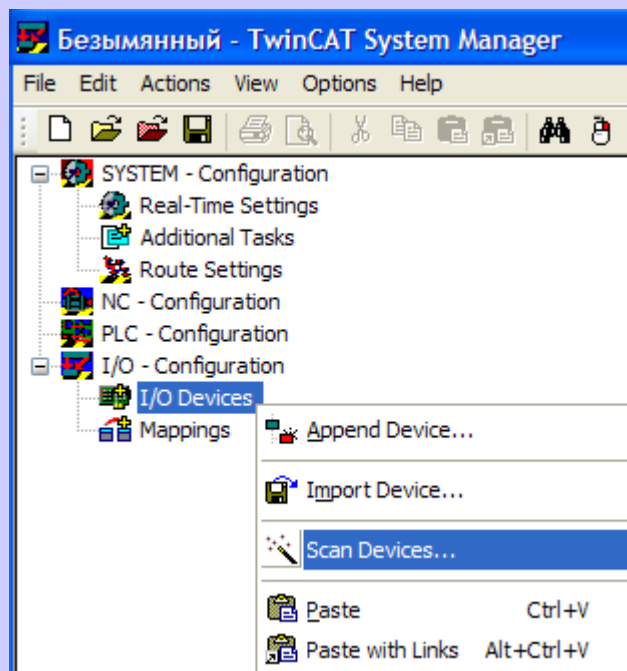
Безымянный - TwinCAT System Manager

File Edit Actions View Options Help

SYSTEM - Configuration
Real-Time Settings
Additional Tasks
Route Settings
NC - Configuration
PLC - Configuration
I/O - Configuration
I/O Devices
Mappings

Append Device...
Import Device...
Scan Devices...
Paste Ctrl+V
Paste with Links Alt+Ctrl+V